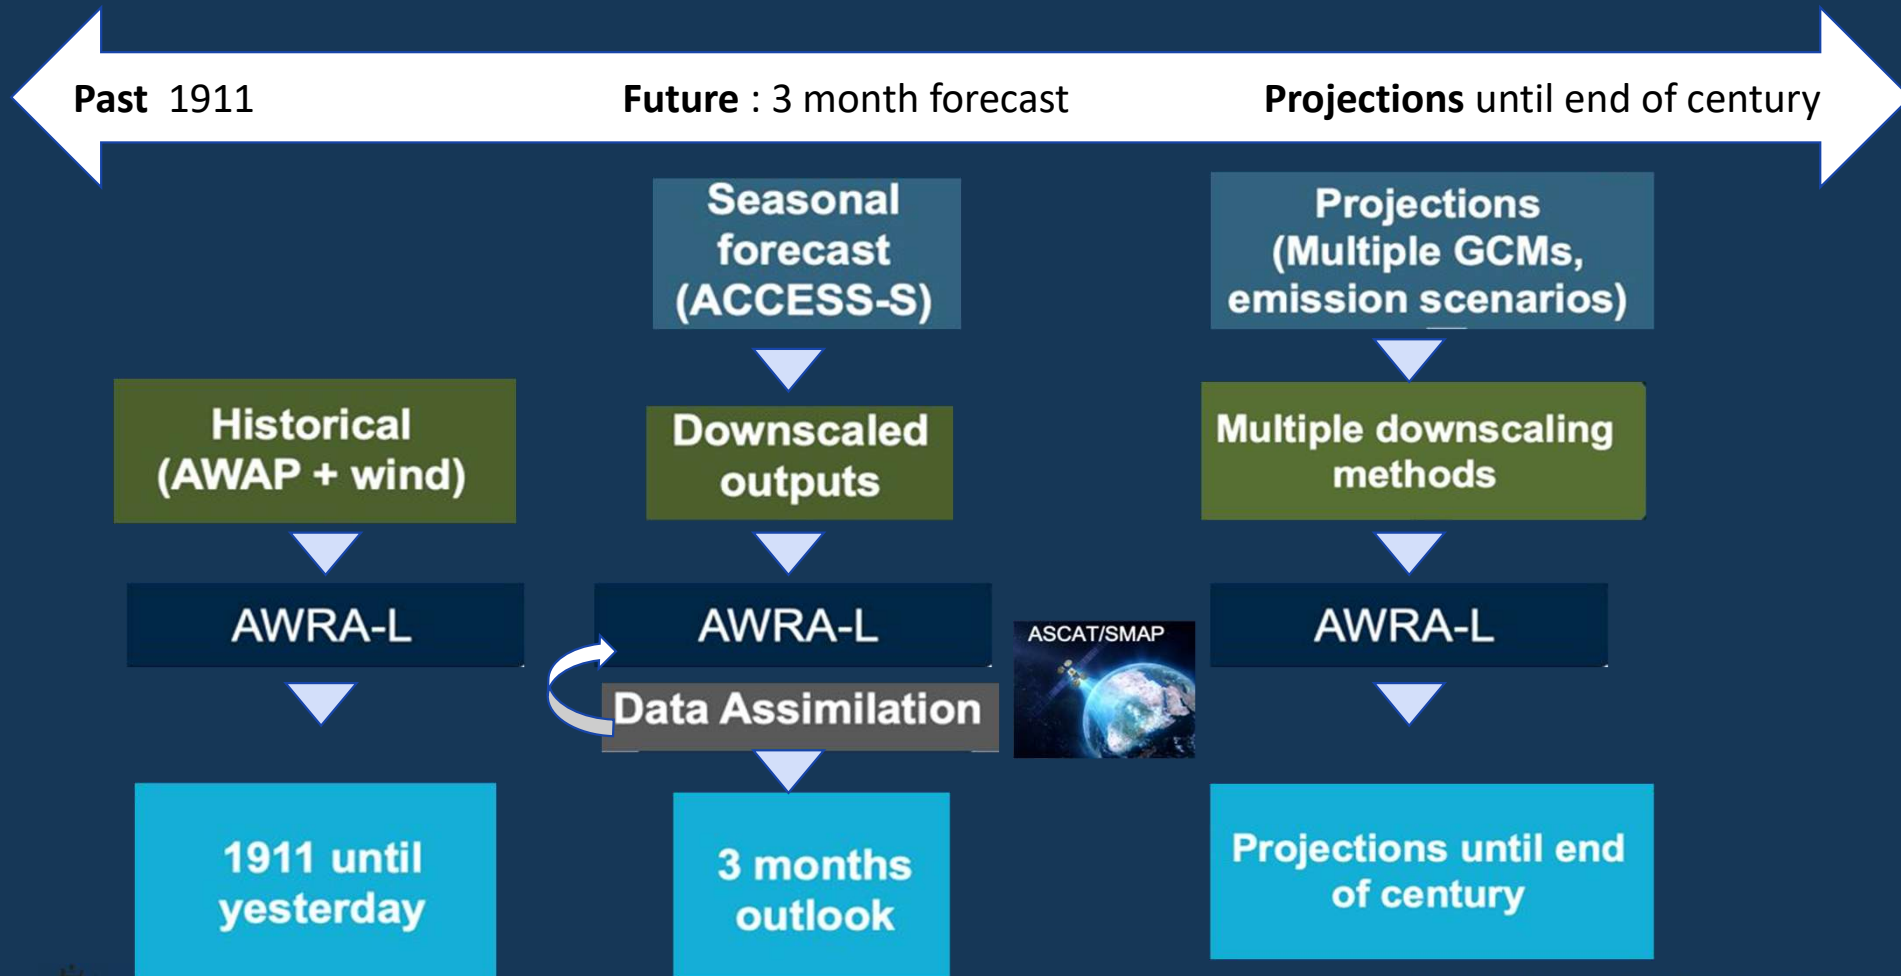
**Past** 1911 **Future** : 3 month forecast **Projections** until end of century

Historical (AWAP + wind)

AWRA-L

1911 until yesterday

Seasonal forecast (ACCESS-S)

Downscaled outputs

AWRA-L

Data Assimilation

ASCAT/SMAP

3 months outlook

Projections (Multiple GCMs, emission scenarios)

Multiple downscaling methods

AWRA-L

Projections until end of century